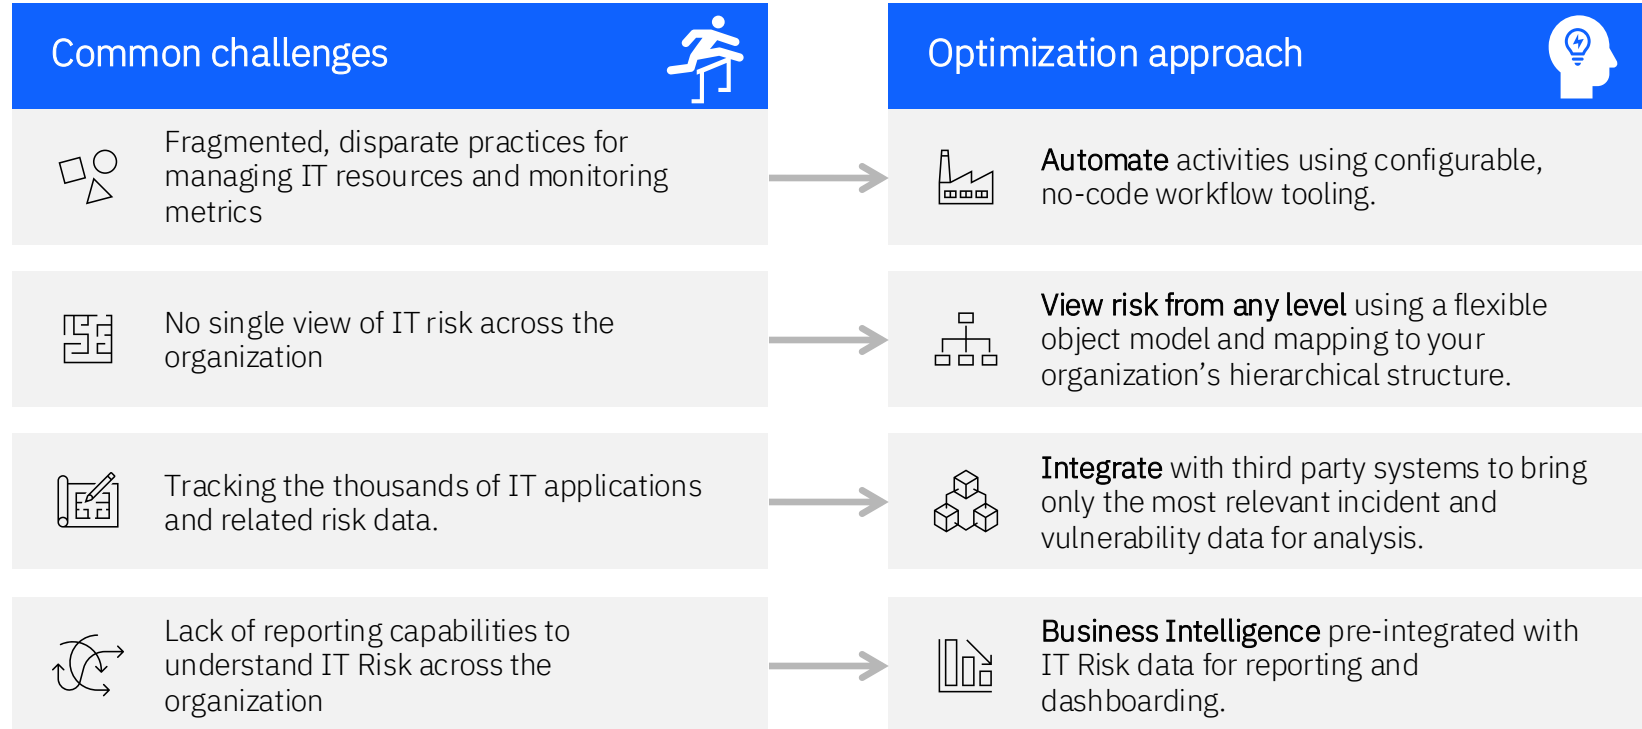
Common challenges

Fragmented, disparate practices for managing IT resources and monitoring metrics

No single view of IT risk across the organization

Tracking the thousands of IT applications and related risk data.

Lack of reporting capabilities to understand IT Risk across the organization

Optimization approach

Automate activities using configurable, no-code workflow tooling.

View risk from any level using a flexible object model and mapping to your organization's hierarchical structure.

Integrate with third party systems to bring only the most relevant incident and vulnerability data for analysis.

Business Intelligence pre-integrated with IT Risk data for reporting and dashboarding.